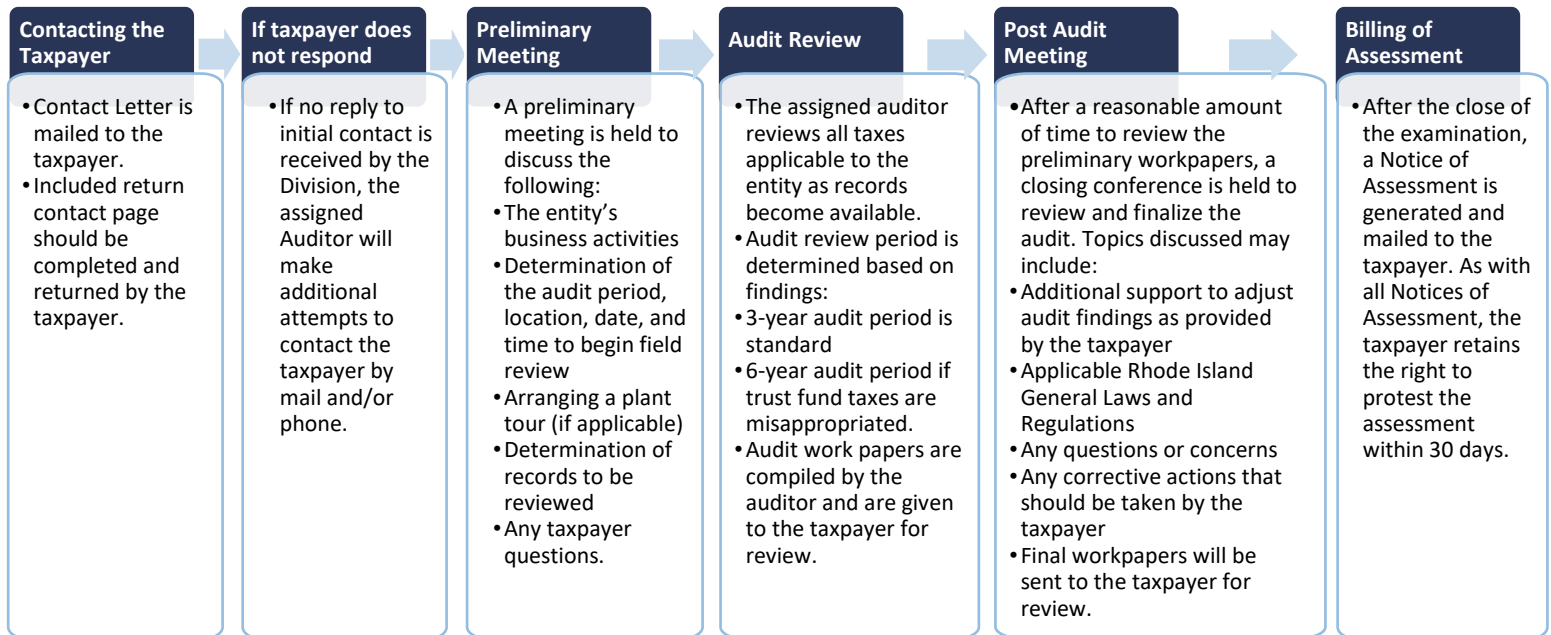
Contacting the Taxpayer

• Contact Letter is mailed to the taxpayer.
• Included return contact page should be completed and returned by the taxpayer.

If taxpayer does not respond

• If no reply to initial contact is received by the Division, the assigned Auditor will make additional attempts to contact the taxpayer by mail and/or phone.

Preliminary Meeting

• A preliminary meeting is held to discuss the following:
• The entity's business activities
• Determination of the audit period, location, date, and time to begin field review
• Arranging a plant tour (if applicable)
• Determination of records to be reviewed
• Any taxpayer questions.

Audit Review

• The assigned auditor reviews all taxes applicable to the entity as records become available.
• Audit review period is determined based on findings:
• 3-year audit period is standard
• 6-year audit period if trust fund taxes are misappropriated.
• Audit work papers are compiled by the auditor and are given to the taxpayer for review.

Post Audit Meeting

• After a reasonable amount of time to review the preliminary workpapers, a closing conference is held to review and finalize the audit. Topics discussed may include:
• Additional support to adjust audit findings as provided by the taxpayer
• Applicable Rhode Island General Laws and Regulations
• Any questions or concerns
• Any corrective actions that should be taken by the taxpayer
• Final workpapers will be sent to the taxpayer for review.

Billing of Assessment

• After the close of the examination, a Notice of Assessment is generated and mailed to the taxpayer. As with all Notices of Assessment, the taxpayer retains the right to protest the assessment within 30 days.